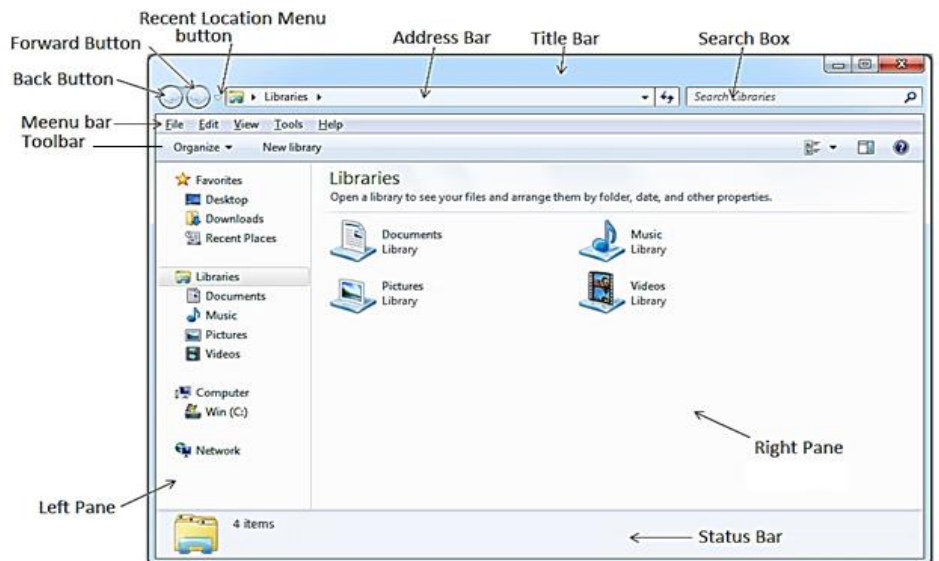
Recent Location Menu button
Forward Button
Address Bar
Title Bar
Search Box
Back Button
Libraries ▸
Search Libraries
Meenu bar
Toolbar
File Edit View Tools Help
Organize ▾ New library
Favorites
Desktop
Downloads
Recent Places
Libraries
Documents
Music
Pictures
Videos
Computer
Win (C:)
Network
Libraries
Open a library to see your files and arrange them by folder, date, and other properties.
Documents
Library
Music
Library
Pictures
Library
Videos
Library
Right Pane
Left Pane
4 items
Status Bar